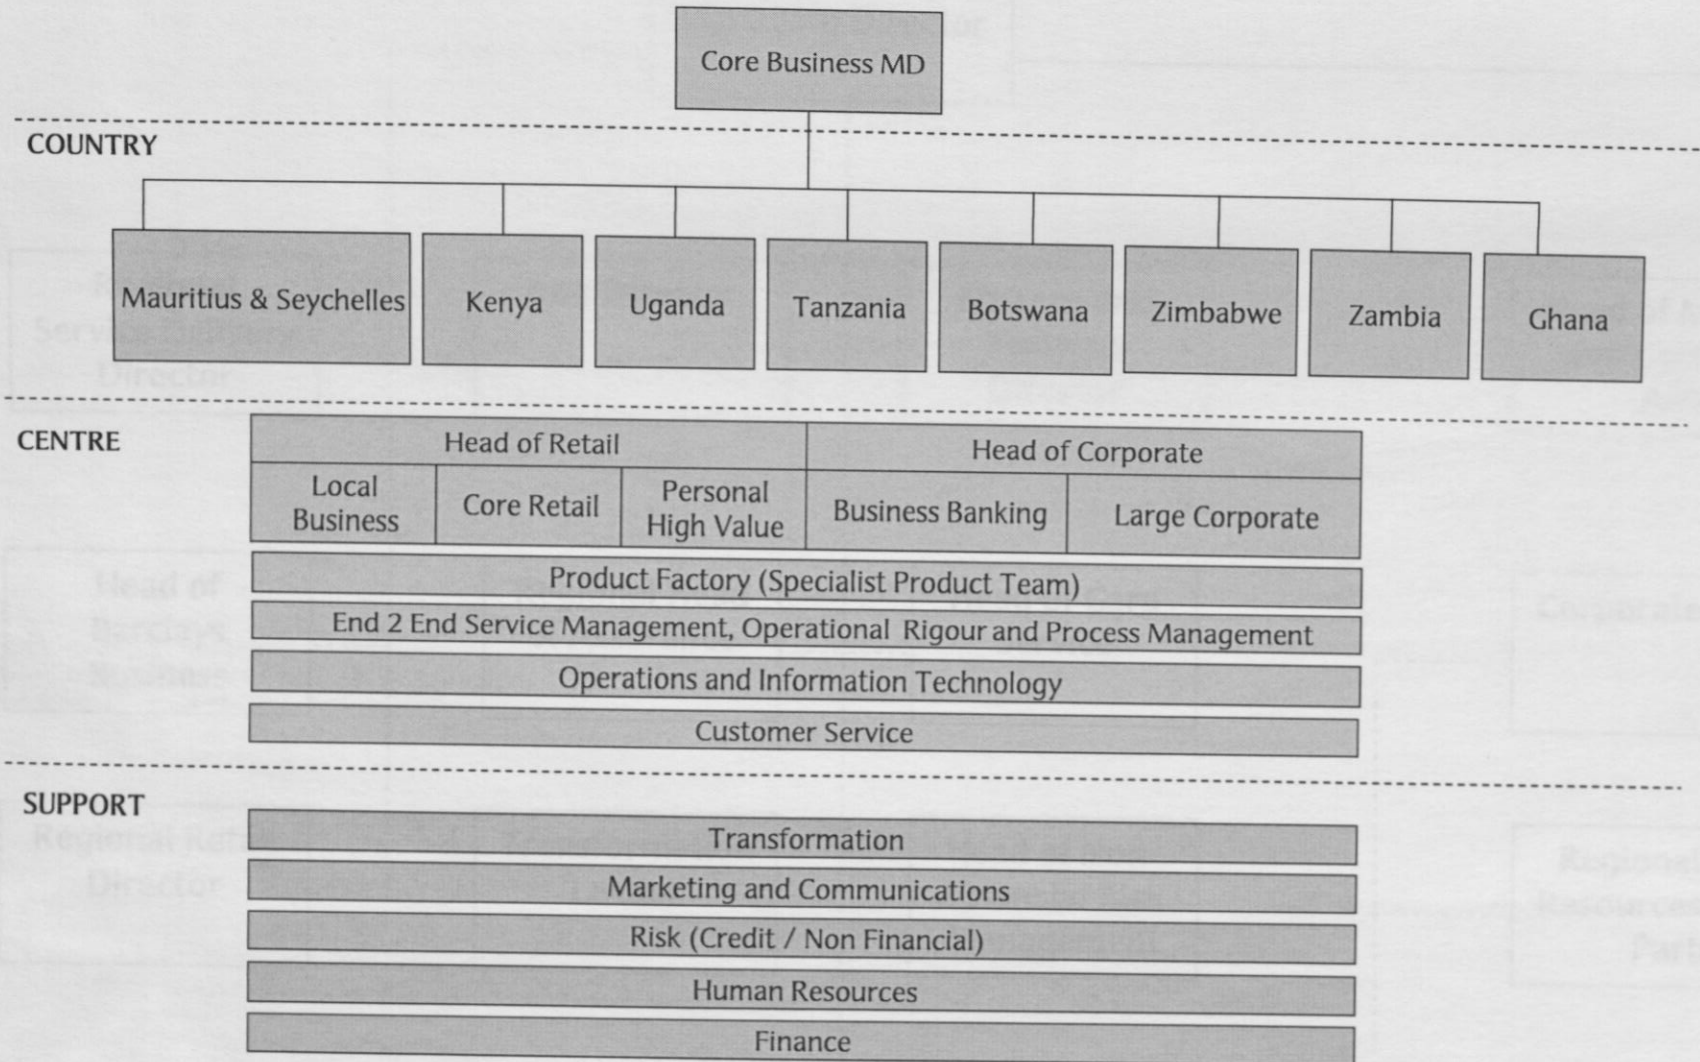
Core Business MD

COUNTRY

Mauritius & Seychelles

Kenya

Uganda

Tanzania

Botswana

Zimbabwe

Zambia

Ghana

CENTRE

| Head of Retail | | | Head of Corporate | |
|---|---|---|---|---|
| Local Business | Core Retail | Personal High Value | Business Banking | Large Corporate |

Product Factory (Specialist Product Team)

End 2 End Service Management, Operational Rigour and Process Management

Operations and Information Technology

Customer Service

SUPPORT

Transformation

Marketing and Communications

Risk (Credit / Non Financial)

Human Resources

Finance